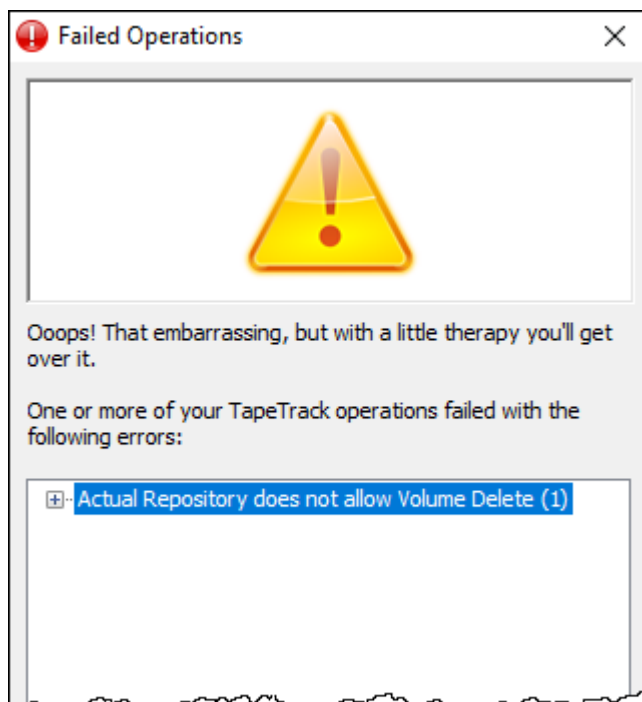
Failed Operations

Ooops! That embarrassing, but with a little therapy you'll get over it.

One or more of your TapeTrack operations failed with the following errors:

Actual Repository does not allow Volume Delete (1)